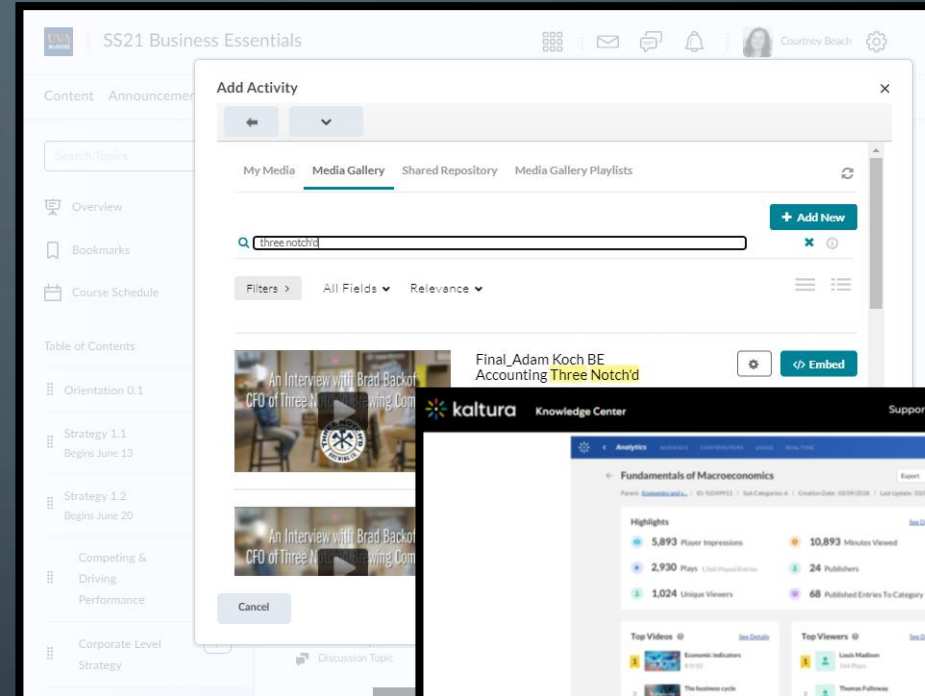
UVA DARDEN

SS21 Business Essentials

Courtney Beach

Content Announcemen

Search Topics

Overview

Bookmarks

Course Schedule

Table of Contents

Orientation 0.1

Strategy 1.1
Begins June 13

Strategy 1.2
Begins June 20

Competing & Driving Performance

Corporate Level Strategy

Discussion Topic

Add Activity

My Media Media Gallery Shared Repository Media Gallery Playlists

+ Add New

three notch'd

Filters > All Fields Relevance

An Interview with Brad Backof CFO of Three N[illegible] Brewing Com

Final_Adam Koch BE Accounting Three Notch'd

Embed

An Interview with Brad Backof CFO of Three N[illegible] Brewing Com

Cancel

kaltura Knowledge Center

Suppor

Analytics

Fundamentals of Macroeconomics

Export

Highlights

5,893 Player Impressions

10,893 Minutes Viewed

2,930 Plays

24 Publishers

1,024 Unique Viewers

68 Published Entries To Category

Top Videos

See Details

Economic indicators

The business cycle

Top Viewers

Louis Madison

Thomas Fulleway